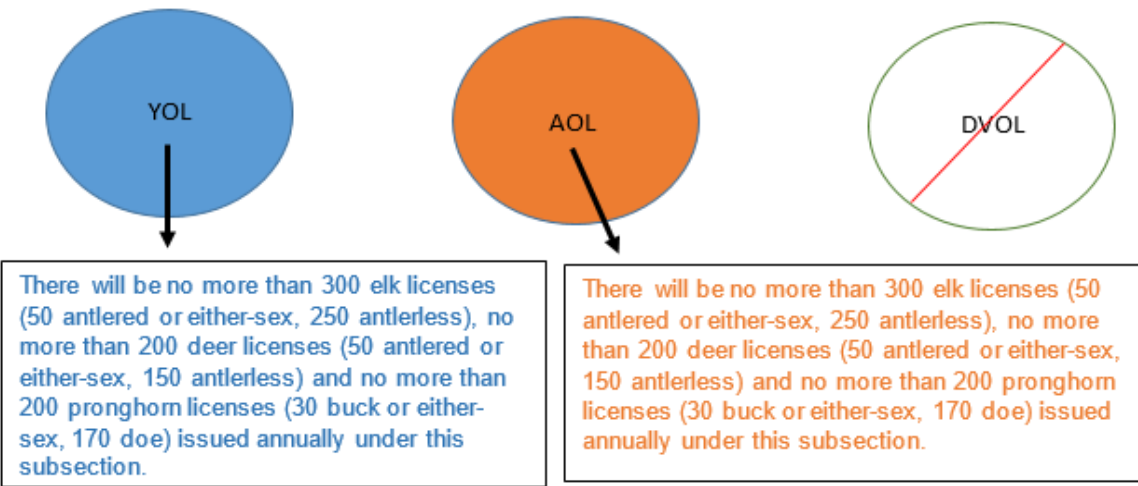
YOL

AOL

DVOL

There will be no more than 300 elk licenses (50 antlered or either-sex, 250 antlerless), no more than 200 deer licenses (50 antlered or either-sex, 150 antlerless) and no more than 200 pronghorn licenses (30 buck or either-sex, 170 doe) issued annually under this subsection.

There will be no more than 300 elk licenses (50 antlered or either-sex, 250 antlerless), no more than 200 deer licenses (50 antlered or either-sex, 150 antlerless) and no more than 200 pronghorn licenses (30 buck or either-sex, 170 doe) issued annually under this subsection.